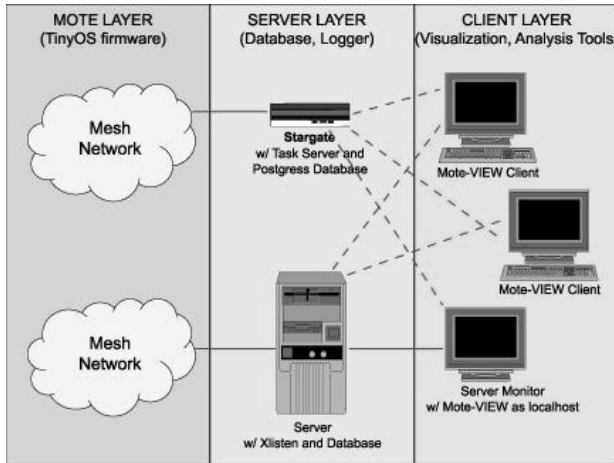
MOTE LAYER
(TinyOS firmware)

SERVER LAYER
(Database, Logger)

CLIENT LAYER
(Visualization, Analysis Tools

Mesh Network

Stargate
w/ Task Server and Postgress Database

Mote-VIEW Client

Mote-VIEW Client

Mesh Network

Server Monitor
w/ Mote-VIEW as localhost

Server
w/ Xlisten and Database